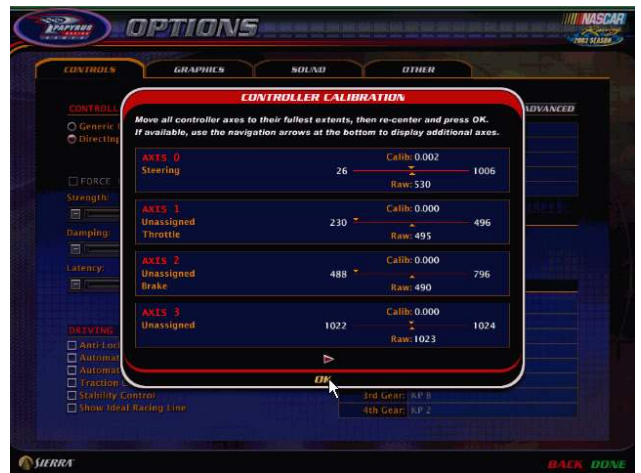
PAPYRUS RACING GAMES

OPTIONS

NASCAR Racing 2003 SEASON

CONTROLS

GRAPHICS

SOUND

OTHER

CONTROLS

Generic

Directinp

ADVANCED

FORCE

Strength:

Damping:

Latency:

DRIVING

Anti-Lock

Automat

Automat

Traction

Stability Control

Show Ideal Racing Line

3rd Gear: KP 8

4th Gear: KP 2

CONTROLLER CALIBRATION

Move all controller axes to their fullest extents, then re-center and press OK. If available, use the navigation arrows at the bottom to display additional axes.

AXIS 0
Steering
Calib: 0.002
26
1006
Raw: 530

AXIS 1
Unassigned
Throttle
Calib: 0.000
230
496
Raw: 495

AXIS 2
Unassigned
Brake
Calib: 0.000
488
796
Raw: 490

AXIS 3
Unassigned
Calib: 0.000
1022
1024
Raw: 1023

OK

SIERRA

BACK

DONE